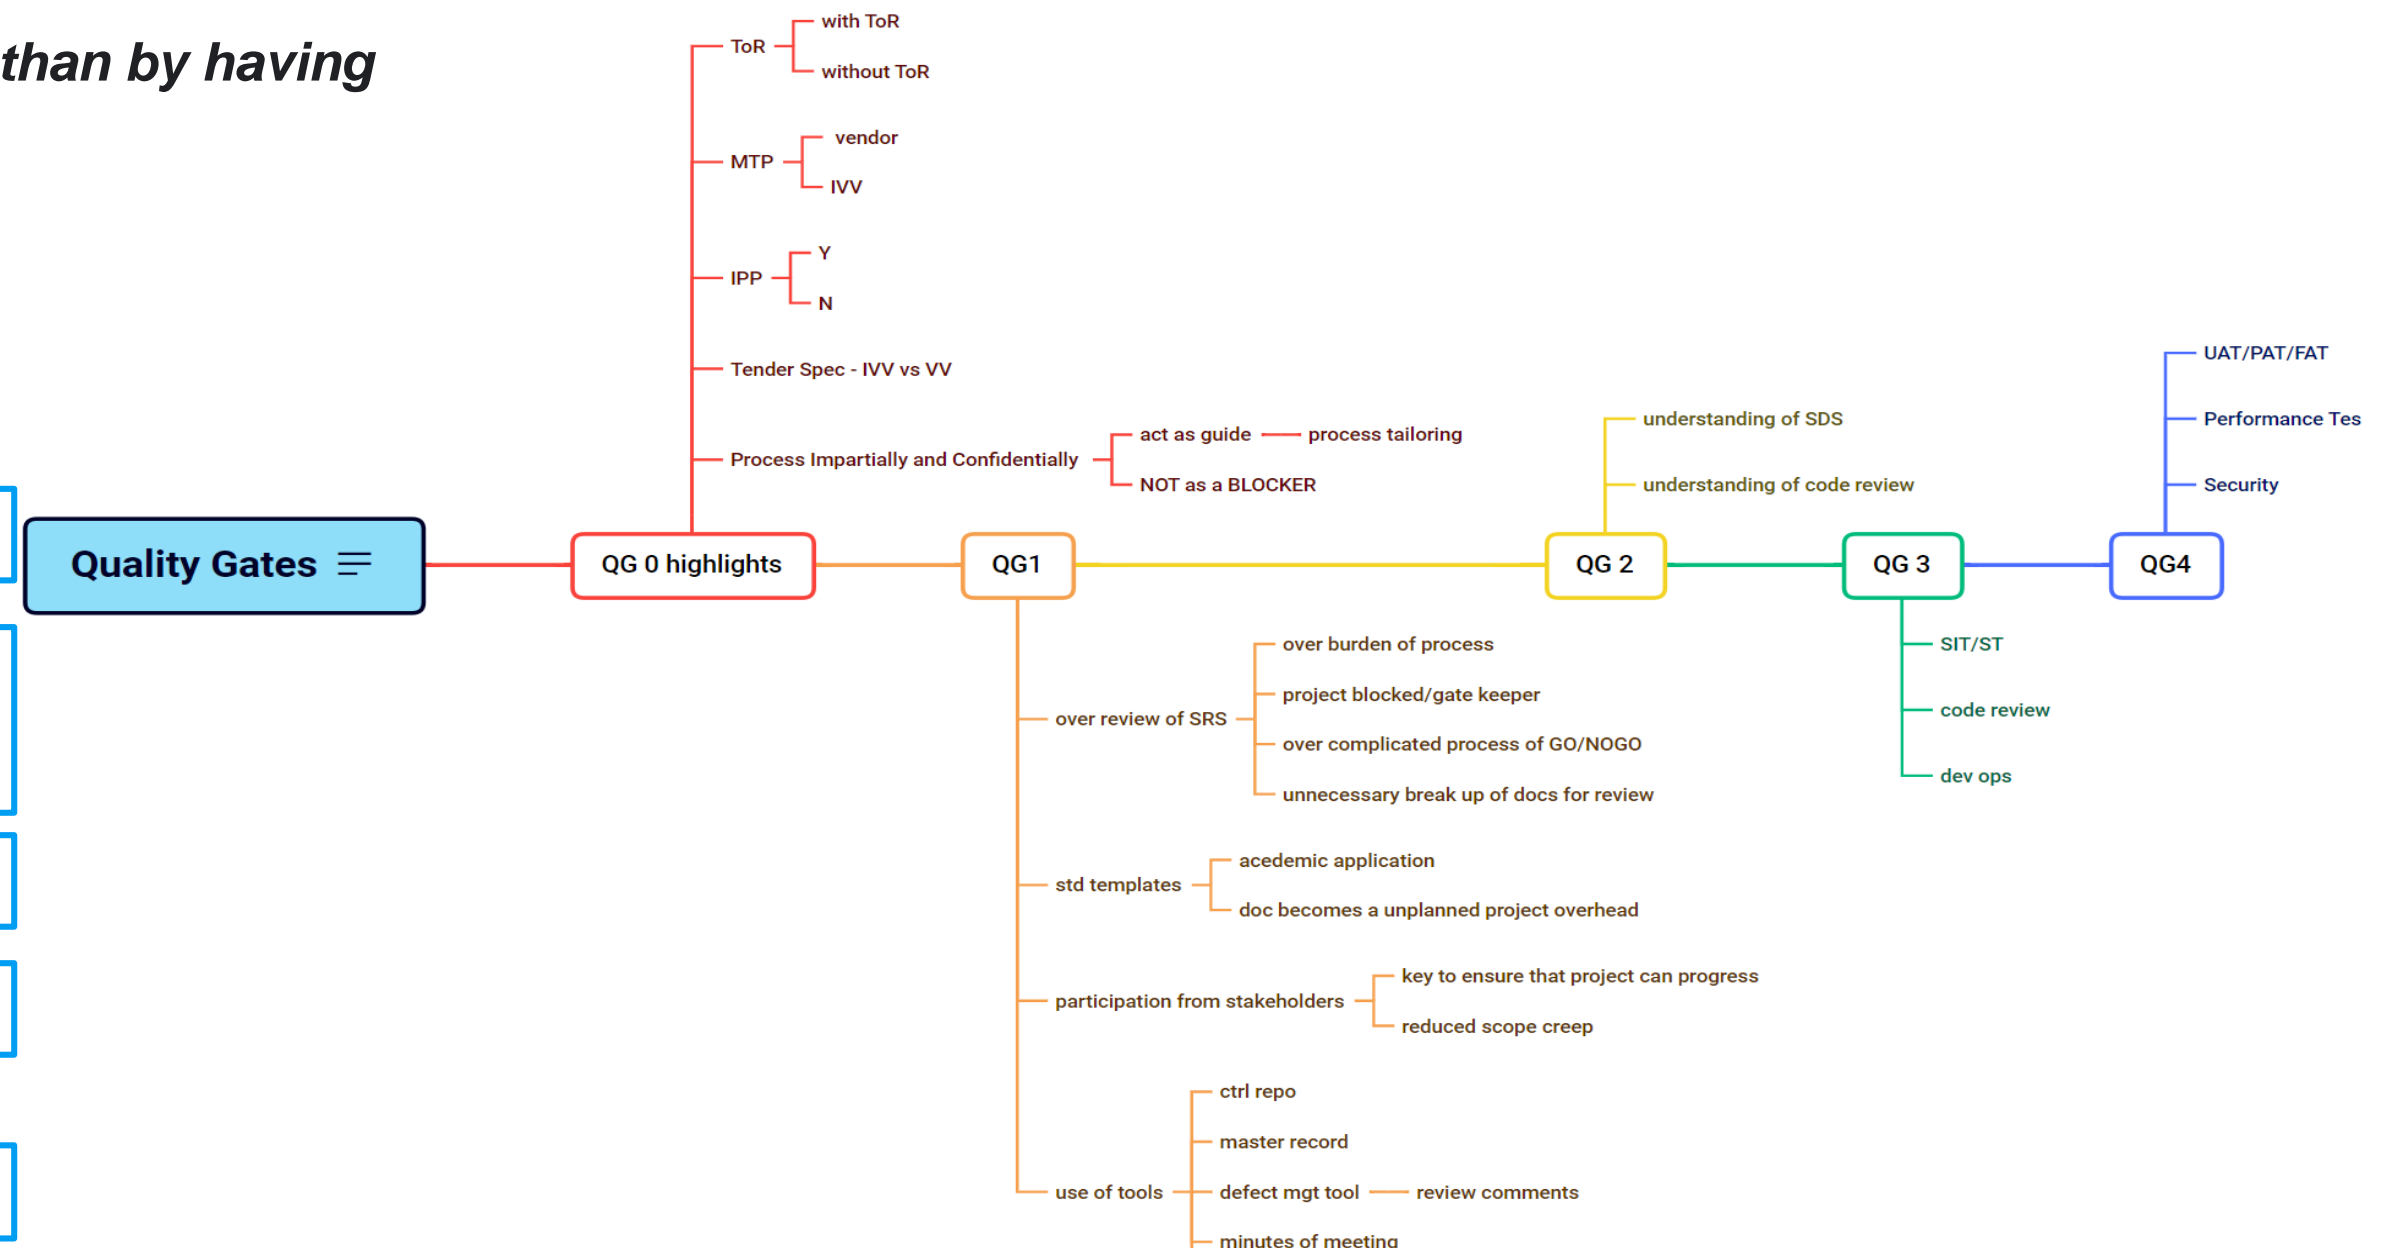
than by having

Quality Gates

QG 0 highlights

ToR
with ToR
without ToR

MTP
vendor
IVV

IPP
Y
N

Tender Spec - IVV vs VV

Process Impartially and Confidentially
act as guide — process tailoring
NOT as a BLOCKER

QG1

over review of SRS
over burden of process
project blocked/gate keeper
over complicated process of GO/NOGO
unnecessary break up of docs for review

std templates
acedemic application
doc becomes a unplanned project overhead

participation from stakeholders
key to ensure that project can progress
reduced scope creep

use of tools
ctrl repo
master record
defect mgt tool — review comments
minutes of meeting

QG 2
understanding of SDS
understanding of code review

QG 3
SIT/ST
code review
dev ops

QG4
UAT/PAT/FAT
Performance Tes
Security